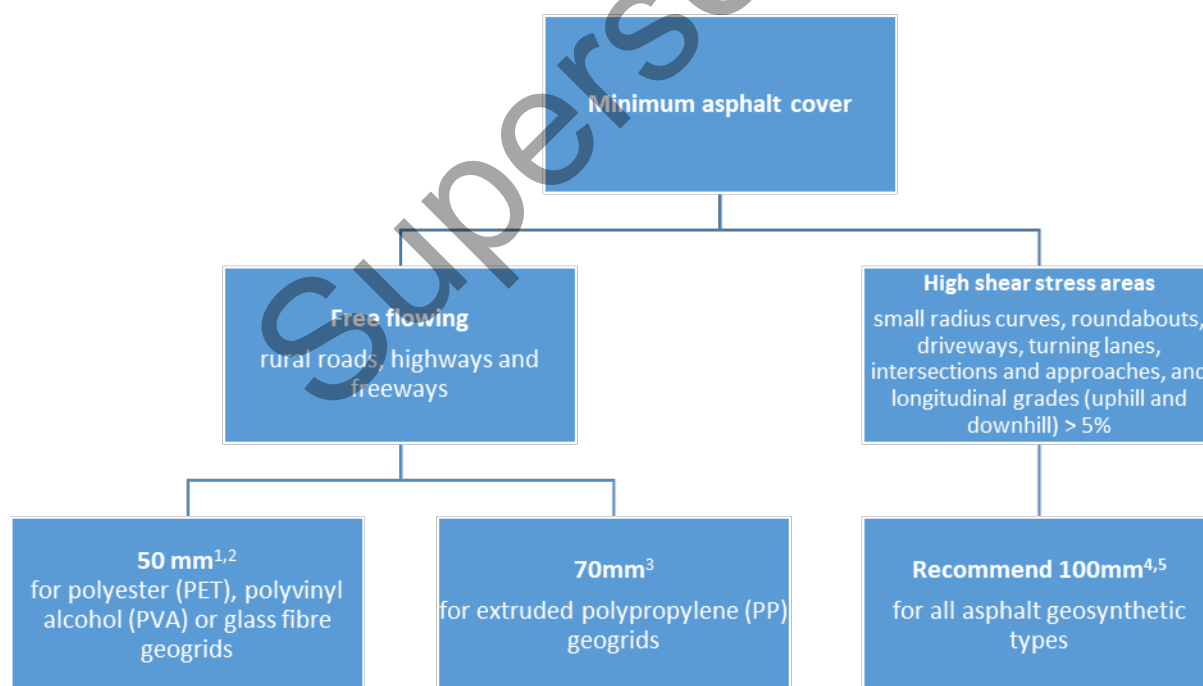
Superseded

Minimum asphalt cover

Free flowing
rural roads, highways and freeways

High shear stress areas
small radius curves, roundabouts, driveways, turning lanes, intersections and approaches, and longitudinal grades (uphill and downhill) > 5%

50 mm$^{1,2}$
for polyester (PET), polyvinyl alcohol (PVA) or glass fibre geogrids

70mm$^{3}$
for extruded polypropylene (PP) geogrids

Recommend 100mm$^{4,5}$
for all asphalt geosynthetic types